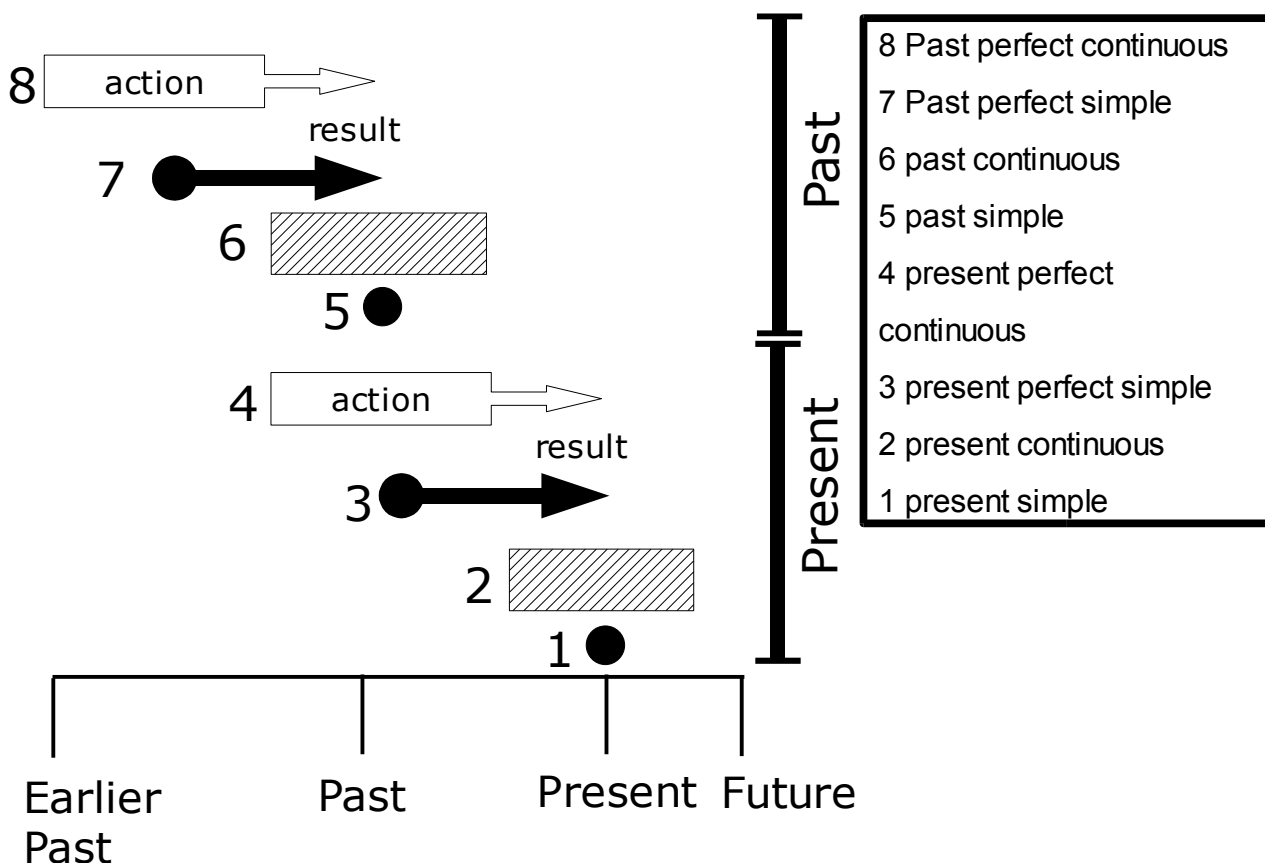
8 action

result

7

6

5

4 action

result

3

2

1

Past

Present

8 Past perfect continuous
7 Past perfect simple
6 past continuous
5 past simple
4 present perfect continuous
3 present perfect simple
2 present continuous
1 present simple

Earlier Past

Past

Present

Future